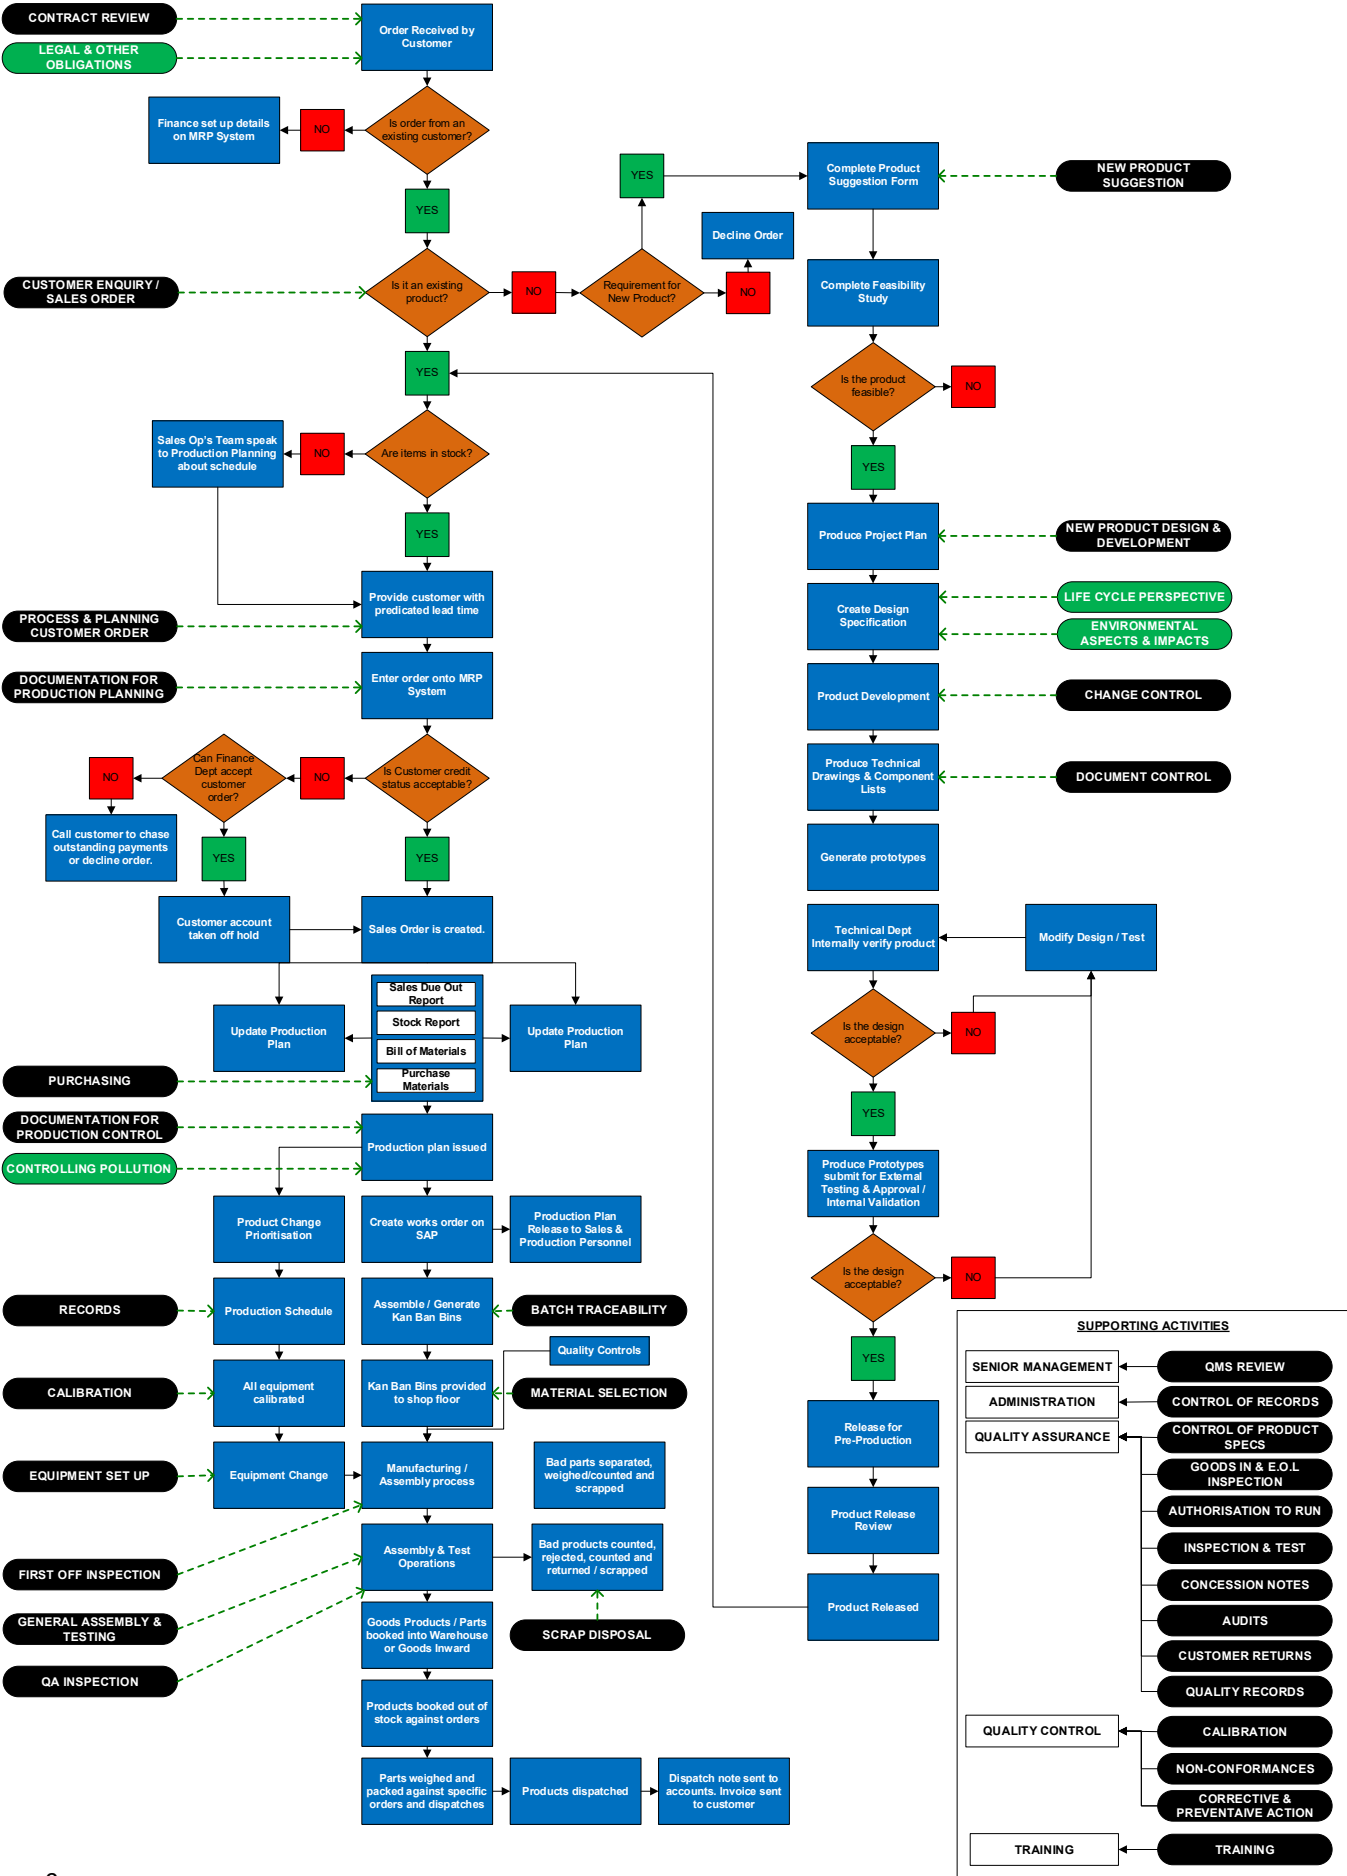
CONTRACT REVIEW

LEGAL & OTHER OBLIGATIONS

Order Received by Customer

Finance set up details on MRP System

NO

Is order from an existing customer?

YES

YES

Complete Product Suggestion Form

NEW PRODUCT SUGGESTION

Decline Order

CUSTOMER ENQUIRY / SALES ORDER

Is it an existing product?

NO

Requirement for New Product?

NO

Complete Feasibility Study

YES

Is the product feasible?

NO

Sales Op's Team speak to Production Planning about schedule

NO

Are items in stock?

YES

YES

Produce Project Plan

NEW PRODUCT DESIGN & DEVELOPMENT

Provide customer with predicated lead time

PROCESS & PLANNING CUSTOMER ORDER

Create Design Specification

LIFE CYCLE PERSPECTIVE

ENVIRONMENTAL ASPECTS & IMPACTS

DOCUMENTATION FOR PRODUCTION PLANNING

Enter order onto MRP System

Product Development

CHANGE CONTROL

NO

Can Finance Dept accept customer order?

NO

Is Customer credit status acceptable?

Produce Technical Drawings & Component Lists

DOCUMENT CONTROL

Call customer to chase outstanding payments or decline order.

YES

YES

Generate prototypes

Customer account taken off hold

Sales Order is created.

Technical Dept Internally verify product

Modify Design / Test

Sales Due Out Report

Stock Report

Bill of Materials

Purchase Materials

Update Production Plan

Update Production Plan

Is the design acceptable?

NO

PURCHASING

YES

DOCUMENTATION FOR PRODUCTION CONTROL

Production plan issued

Produce Prototypes submit for External Testing & Approval / Internal Validation

CONTROLLING POLLUTION

Product Change Prioritisation

Create works order on SAP

Production Plan Release to Sales & Production Personnel

Is the design acceptable?

NO

RECORDS

Production Schedule

Assemble / Generate Kan Ban Bins

BATCH TRACEABILITY

SUPPORTING ACTIVITIES

Quality Controls

YES

SENIOR MANAGEMENT

QMS REVIEW

CALIBRATION

All equipment calibrated

Kan Ban Bins provided to shop floor

MATERIAL SELECTION

Release for Pre-Production

ADMINISTRATION

CONTROL OF RECORDS

QUALITY ASSURANCE

CONTROL OF PRODUCT SPECS

EQUIPMENT SET UP

Equipment Change

Manufacturing / Assembly process

Bad parts separated, weighed/counted and scrapped

GOODS IN & E.O.L INSPECTION

Product Release Review

AUTHORISATION TO RUN

Assembly & Test Operations

Bad products counted, rejected, counted and returned / scrapped

INSPECTION & TEST

FIRST OFF INSPECTION

CONCESSION NOTES

GENERAL ASSEMBLY & TESTING

Product Released

Goods Products / Parts booked into Warehouse or Goods Inward

SCRAP DISPOSAL

AUDITS

QA INSPECTION

CUSTOMER RETURNS

QUALITY RECORDS

Products booked out of stock against orders

QUALITY CONTROL

CALIBRATION

NON-CONFORMANCES

Parts weighed and packed against specific orders and dispatches

Products dispatched

Dispatch note sent to accounts. Invoice sent to customer

CORRECTIVE & PREVENTATIVE ACTION

TRAINING

TRAINING